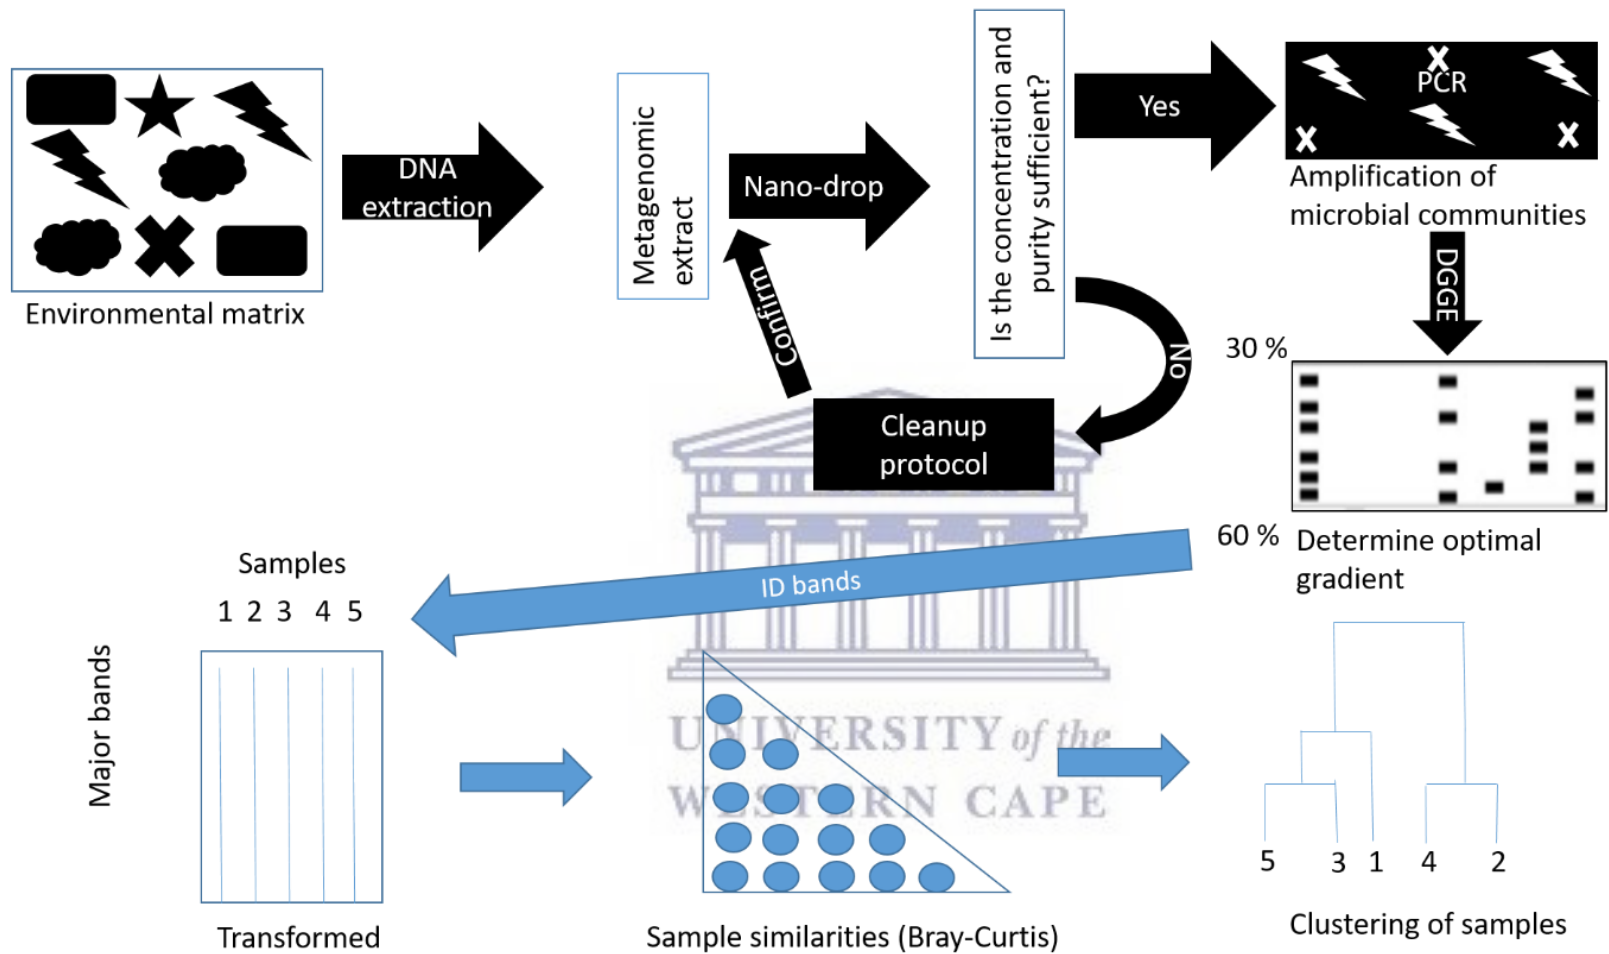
Environmental matrix

DNA extraction

Metagenomic extract

Nano-drop

Is the concentration and purity sufficient?

Yes

PCR

Amplification of microbial communities

DGGE

No

Confirm

Cleanup protocol

30 %

60 %

Determine optimal gradient

ID bands

Samples

1 2 3 4 5

Major bands

Transformed

UNIVERSITY of the WESTERN CAPE

Sample similarities (Bray-Curtis)

5 3 1 4 2

Clustering of samples